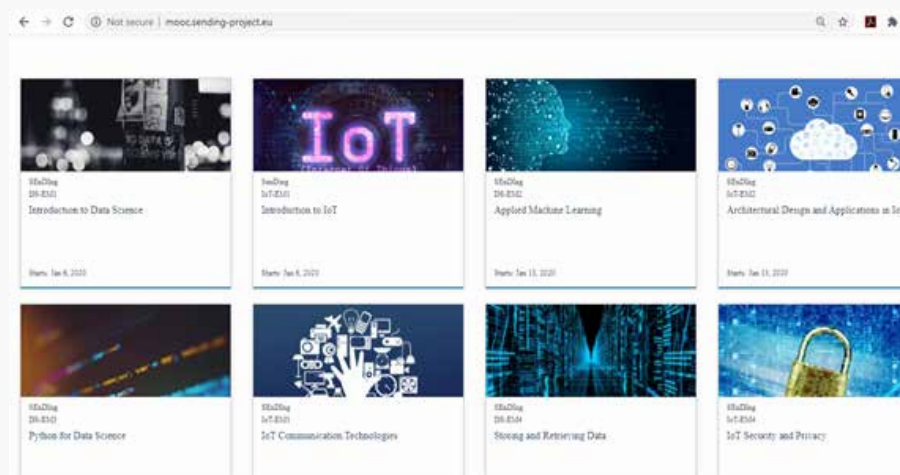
Not secure | mooc.sending-project.eu

IoT

SEnDIng
DS-ES01
Introduction to Data Science
Starts: Jan 6, 2020

SenDIng
IoT-ES01
Introduction to IoT
Starts: Jan 6, 2020

SEnDIng
DS-ES02
Applied Machine Learning
Starts: Jan 13, 2020

SEnDIng
IoT-ES02
Architectural Design and Applications in Io
Starts: Jan 13, 2020

SEnDIng
DS-ES03
Python for Data Science

SEnDIng
IoT-ES03
IoT Communication Technologies

SEnDIng
DS-ES04
Storing and Retrieving Data

SEnDIng
IoT-ES04
IoT Security and Privacy